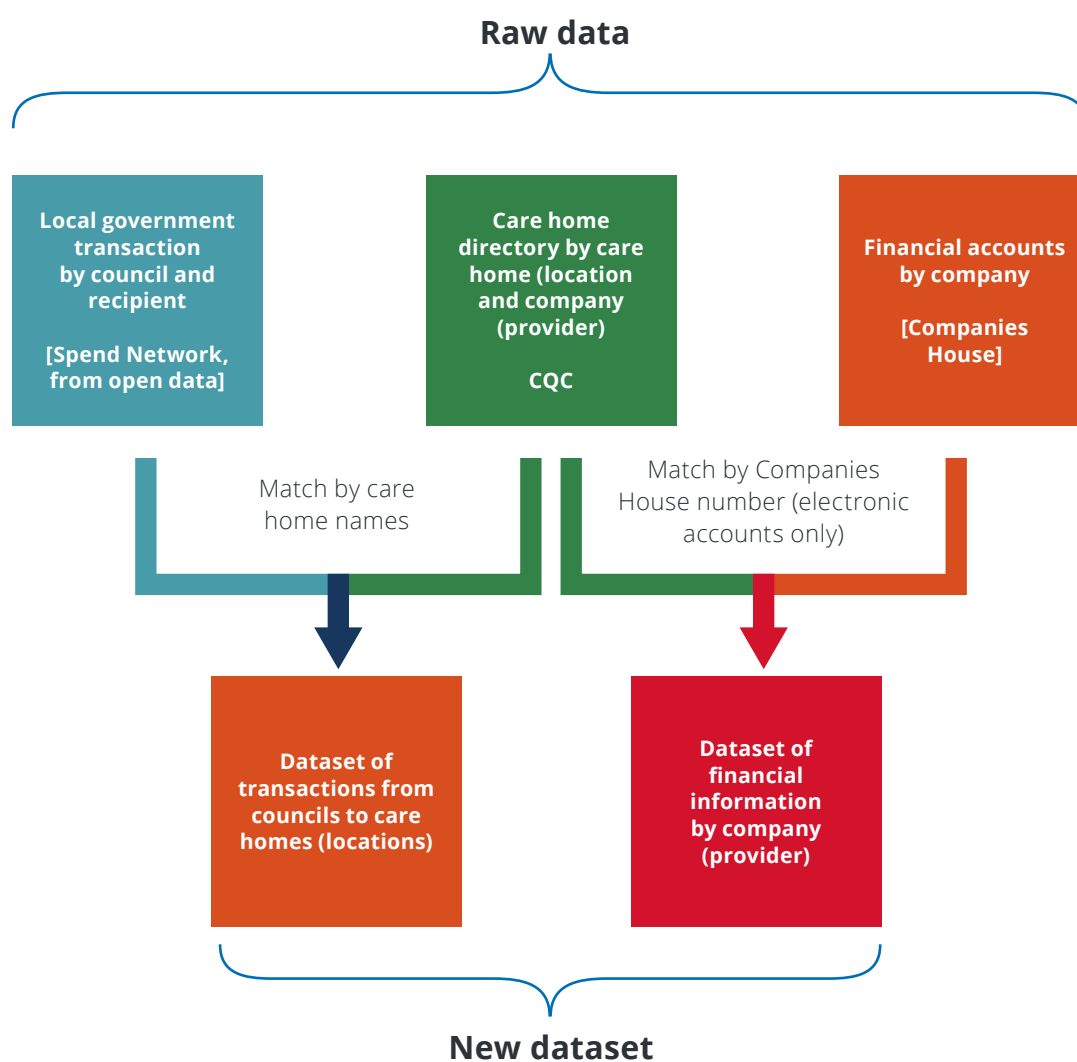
Raw data

Local government transaction by council and recipient

[Spend Network, from open data]

Care home directory by care home (location and company (provider)

CQC

Financial accounts by company

[Companies House]

Match by care home names

Match by Companies House number (electronic accounts only)

Dataset of transactions from councils to care homes (locations)

Dataset of financial information by company (provider)

New dataset